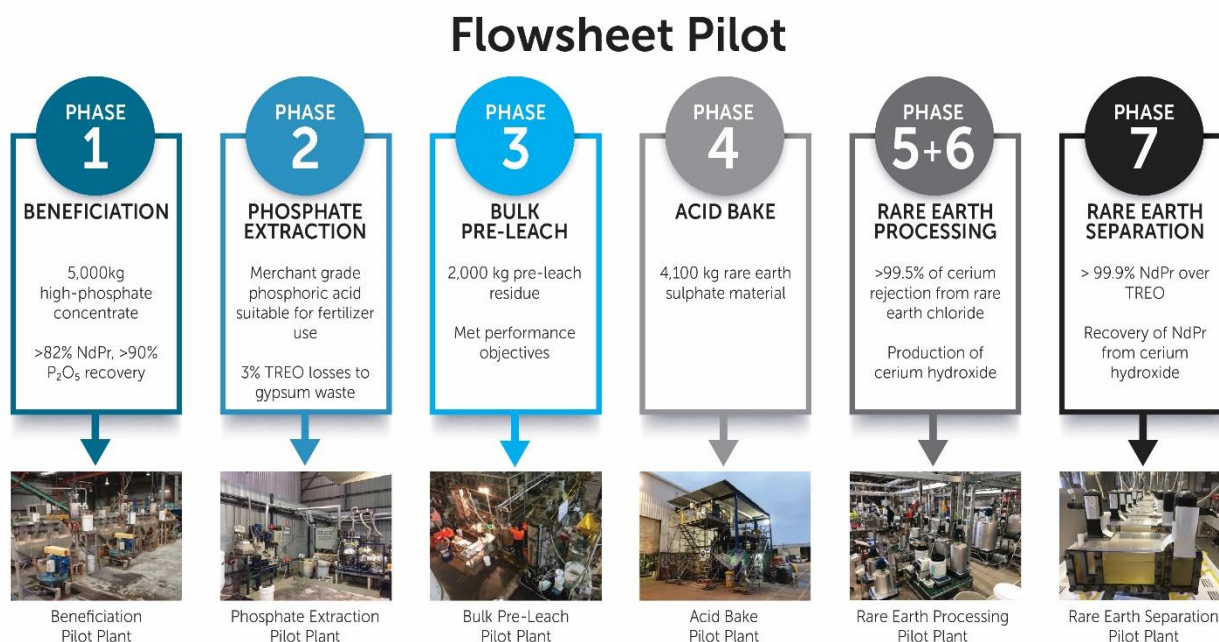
Flowsheet Pilot

PHASE 1

BENEFICIATION

5,000kg high-phosphate concentrate

>82% NdPr, >90% $P_2O_5$ recovery

PHASE 2

PHOSPHATE EXTRACTION

Merchant grade phosphoric acid suitable for fertilizer use

3% TREO losses to gypsum waste

PHASE 3

BULK PRE-LEACH

2,000 kg pre-leach residue

Met performance objectives

PHASE 4

ACID BAKE

4,100 kg rare earth sulphate material

PHASE 5+6

RARE EARTH PROCESSING

>99.5% of cerium rejection from rare earth chloride

Production of cerium hydroxide

PHASE 7

RARE EARTH SEPARATION

> 99.9% NdPr over TREO

Recovery of NdPr from cerium hydroxide

Beneficiation Pilot Plant

Phosphate Extraction Pilot Plant

Bulk Pre-Leach Pilot Plant

Acid Bake Pilot Plant

Rare Earth Processing Pilot Plant

Rare Earth Separation Pilot Plant